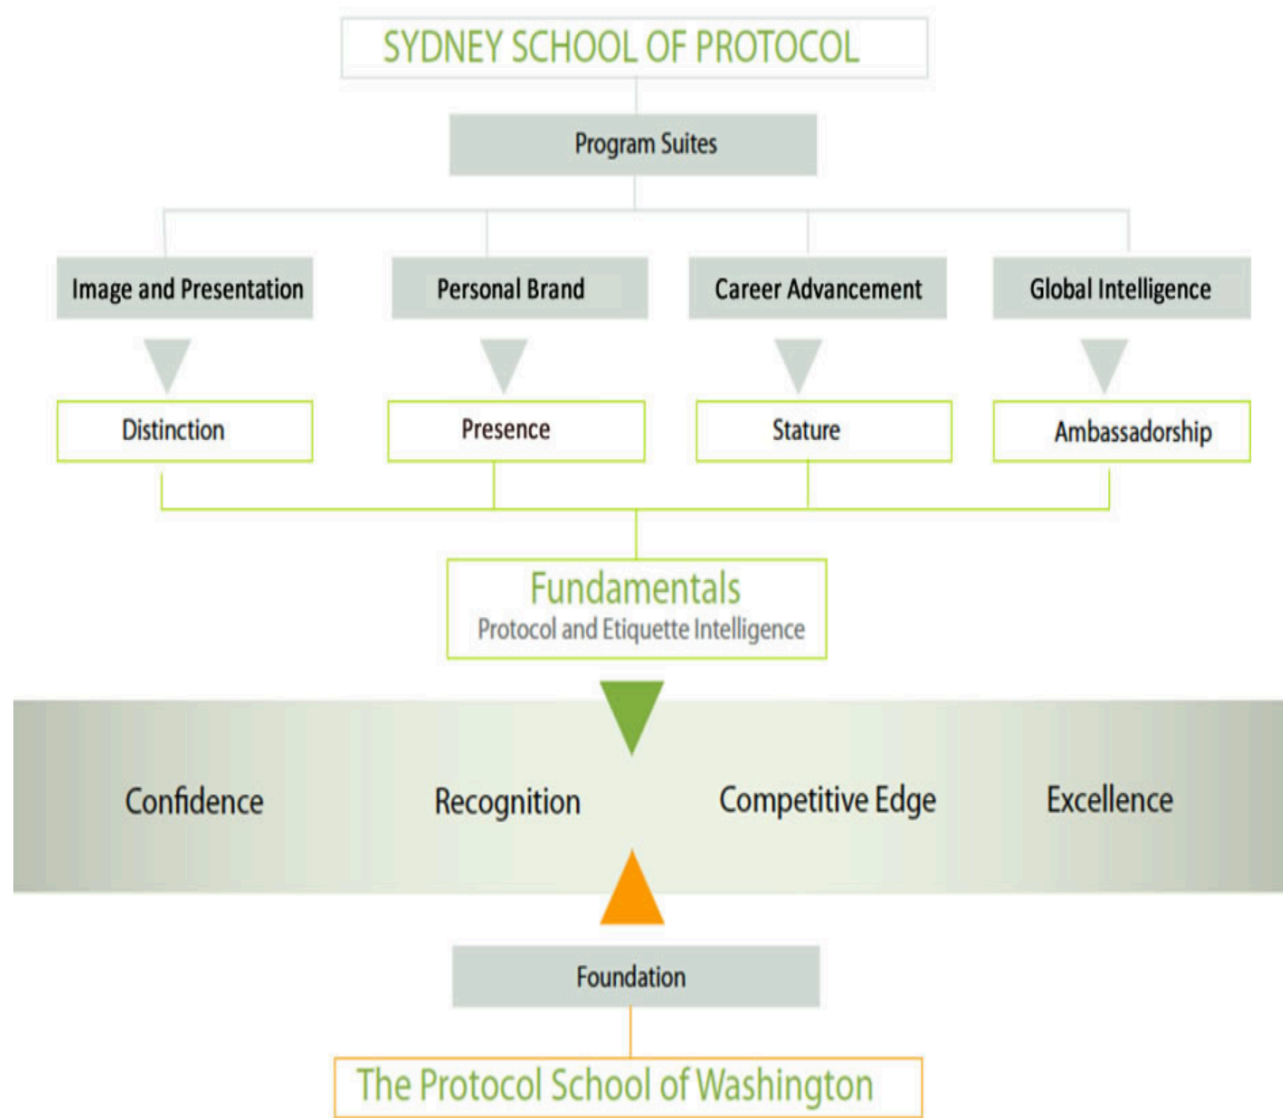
SYDNEY SCHOOL OF PROTOCOL

Program Suites

Image and Presentation

Personal Brand

Career Advancement

Global Intelligence

Distinction

Presence

Stature

Ambassadorship

Fundamentals
Protocol and Etiquette Intelligence

Confidence

Recognition

Competitive Edge

Excellence

Foundation

The Protocol School of Washington